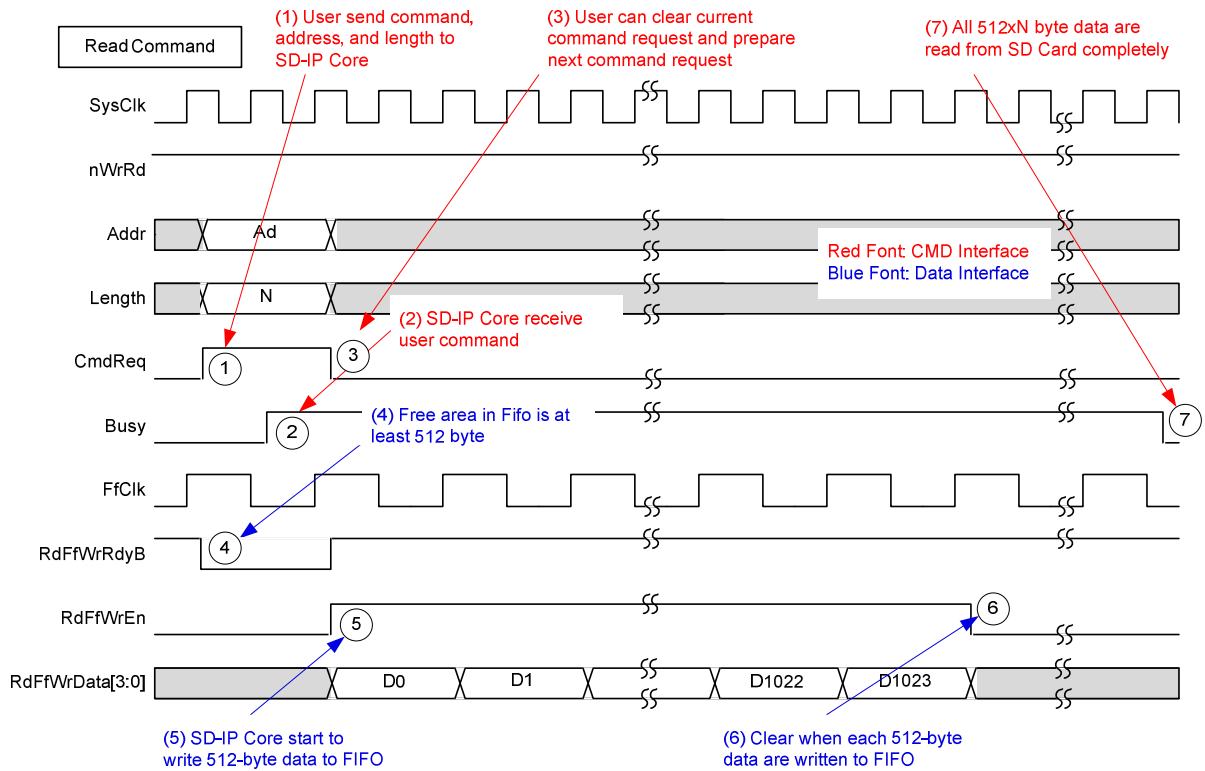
Read Command

(1) User send command, address, and length to SD-IP Core

(3) User can clear current command request and prepare next command request

(7) All 512xN byte data are read from SD Card completely

SysClk

nWrRd

Addr

Ad

Red Font: CMD Interface
Blue Font: Data Interface

Length

N

(2) SD-IP Core receive user command

CmdReq

1

3

Busy

2

(4) Free area in Fifo is at least 512 byte

7

FfClk

RdFfWrRdyB

4

RdFfWrEn

5

6

RdFfWrData[3:0]

D0

D1

D1022

D1023

(5) SD-IP Core start to write 512-byte data to FIFO

(6) Clear when each 512-byte data are written to FIFO